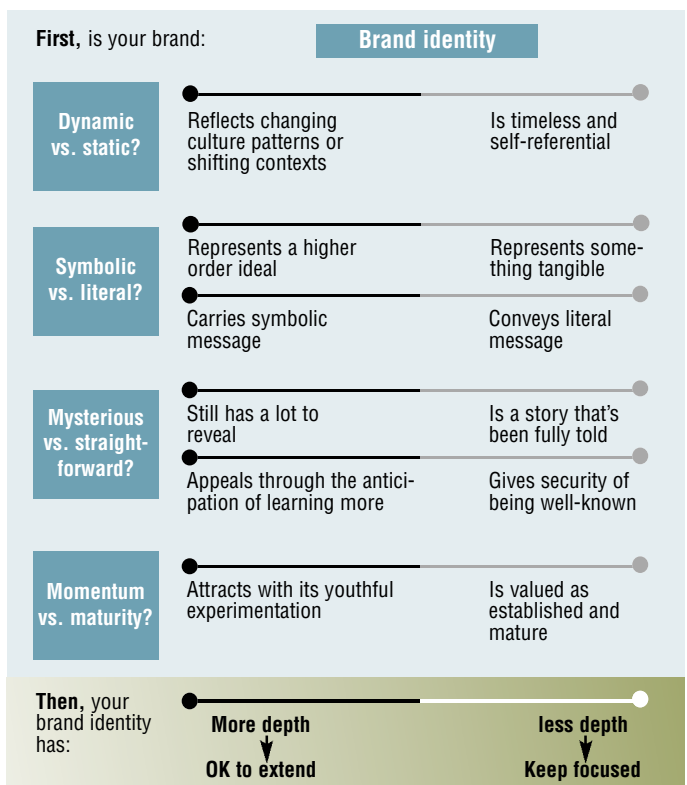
**First,** is your brand:

**Brand identity**

**Dynamic vs. static?**

Reflects changing culture patterns or shifting contexts

Is timeless and self-referential

**Symbolic vs. literal?**

Represents a higher order ideal

Represents something tangible

Carries symbolic message

Conveys literal message

**Mysterious vs. straightforward?**

Still has a lot to reveal

Is a story that's been fully told

Appeals through the anticipation of learning more

Gives security of being well-known

**Momentum vs. maturity?**

Attracts with its youthful experimentation

Is valued as established and mature

**Then,** your brand identity has:

**More depth**

**OK to extend**

**less depth**

**Keep focused**